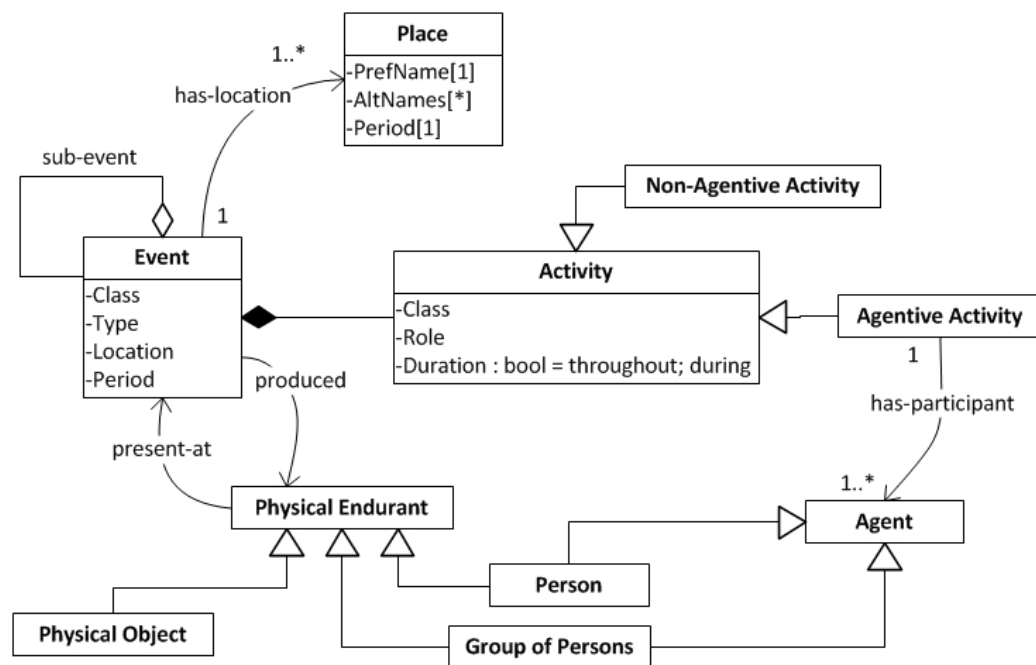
Place
-PrefName[1]
-AltNames[*]
-Period[1]

1..*
has-location
sub-event
1

Non-Agentive Activity

Event
-Class
-Type
-Location
-Period

Activity
-Class
-Role
-Duration : bool = throughout; during

Agentive Activity
1
has-participant

produced
present-at

1..*

Physical Endurant

Agent

Person

Physical Object

Group of Persons